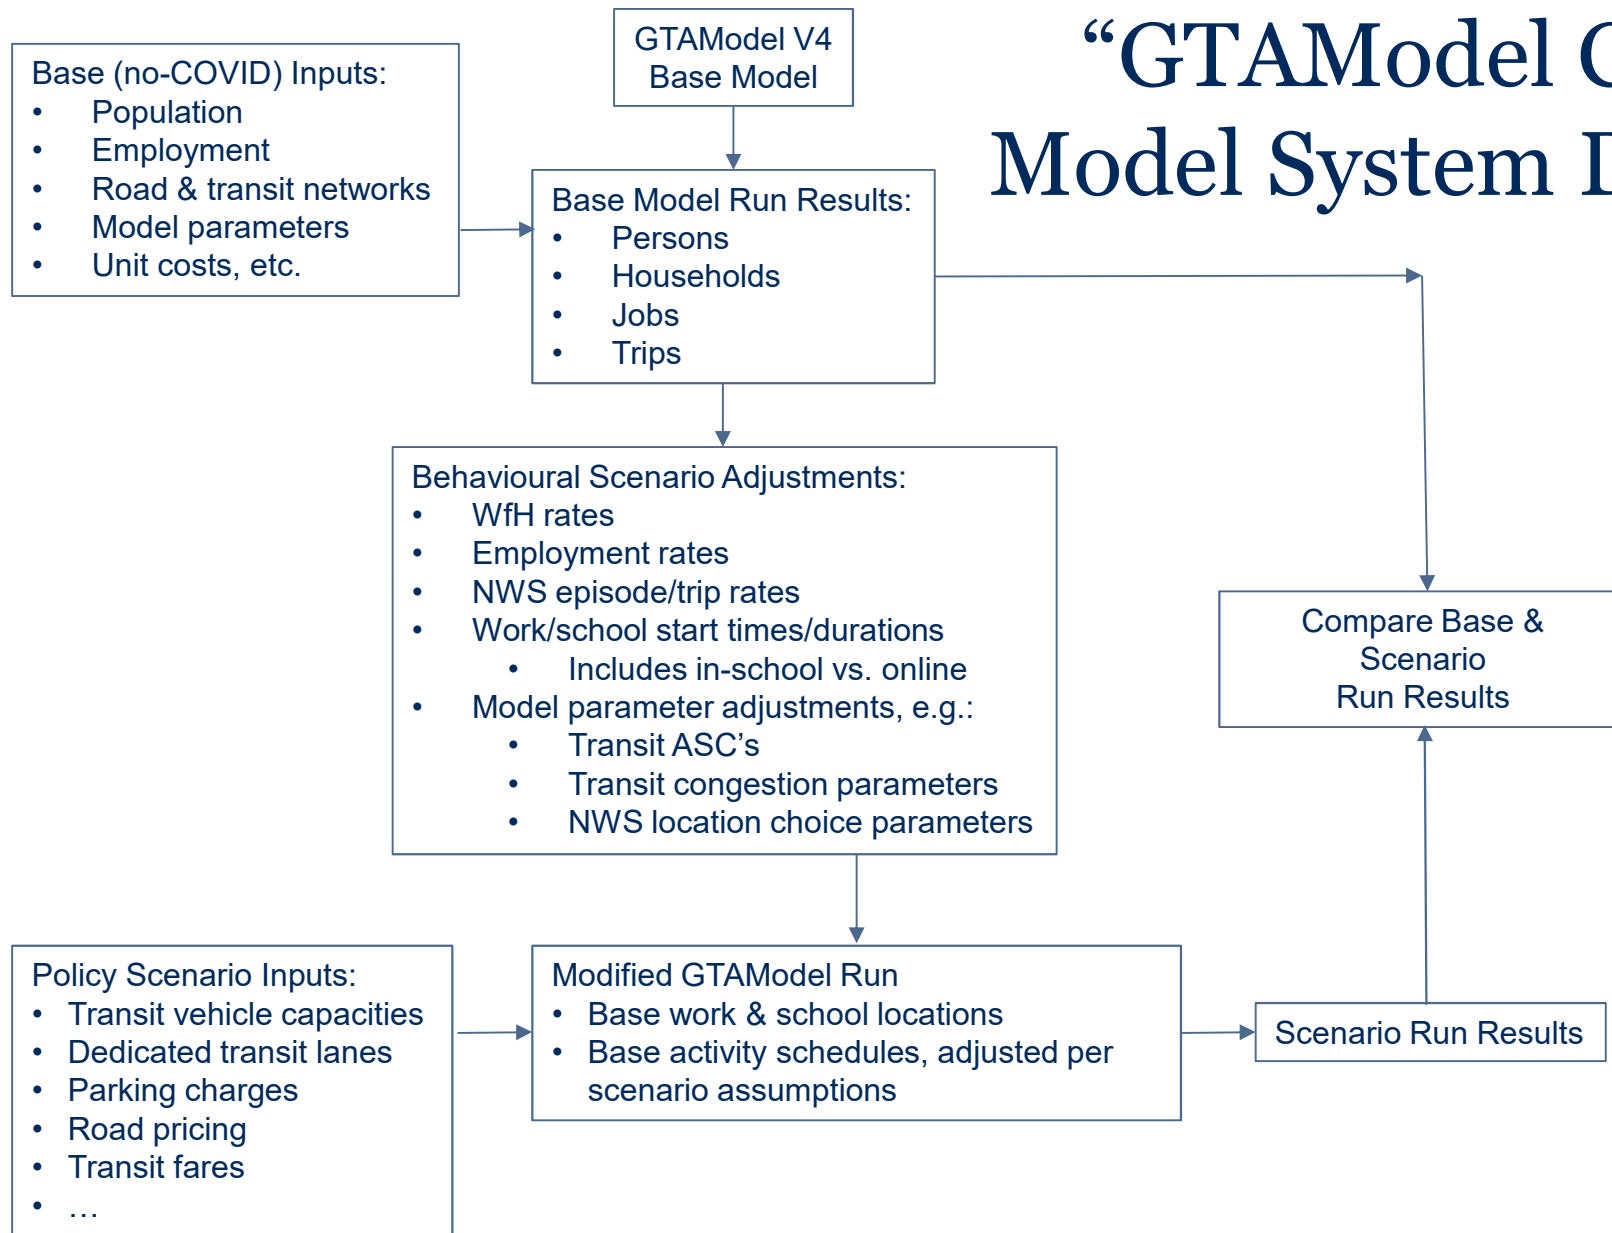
“GTAModel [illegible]
Model System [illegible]

GTAModel V4
Base Model

Base (no-COVID) Inputs:
- Population
- Employment
- Road & transit networks
- Model parameters
- Unit costs, etc.

Base Model Run Results:
- Persons
- Households
- Jobs
- Trips

Behavioural Scenario Adjustments:
- WfH rates
- Employment rates
- NWS episode/trip rates
- Work/school start times/durations
  - Includes in-school vs. online
- Model parameter adjustments, e.g.:
  - Transit ASC’s
  - Transit congestion parameters
  - NWS location choice parameters

Compare Base & Scenario Run Results

Policy Scenario Inputs:
- Transit vehicle capacities
- Dedicated transit lanes
- Parking charges
- Road pricing
- Transit fares
- …

Modified GTAModel Run
- Base work & school locations
- Base activity schedules, adjusted per scenario assumptions

Scenario Run Results